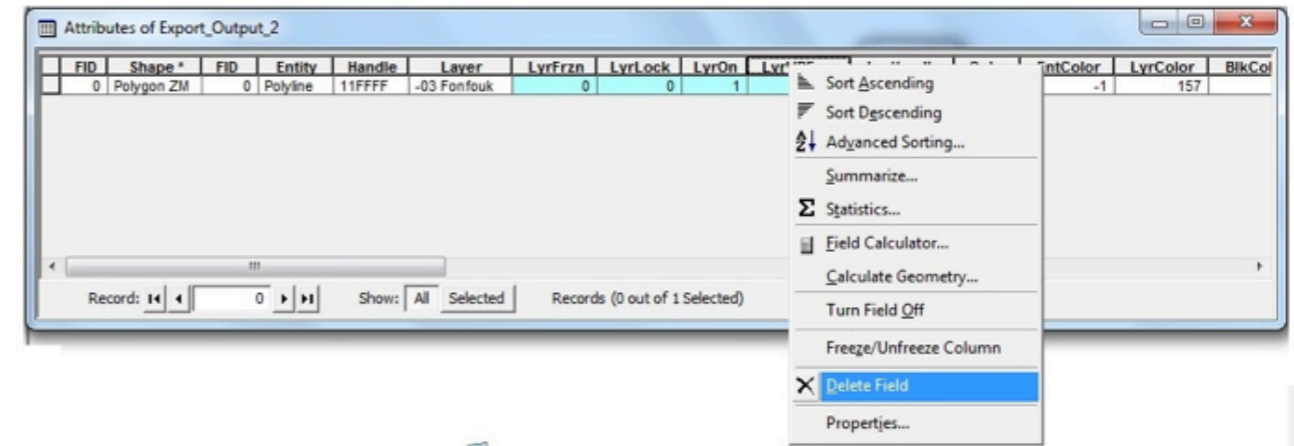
Attributes of Export_Output_2

| FID | Shape * | FID | Entity | Handle | Layer | LyrFrzn | LyrLock | LyrOn | Lyr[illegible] | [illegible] | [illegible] | EntColor | LyrColor | BlkCol |
|---|---|---|---|---|---|---|---|---|---|---|---|---|---|---|
| 0 | Polygon ZM | 0 | Polyline | 11FFFF | -03 Fonfouk | 0 | 0 | 1 | | | | -1 | 157 | |

Sort Ascending
Sort Descending
Advanced Sorting...
Summarize...
Statistics...
Field Calculator...
Calculate Geometry...
Turn Field Off
Freeze/Unfreeze Column
Delete Field
Properties...

Record: 0 Show: All Selected Records (0 out of 1 Selected)